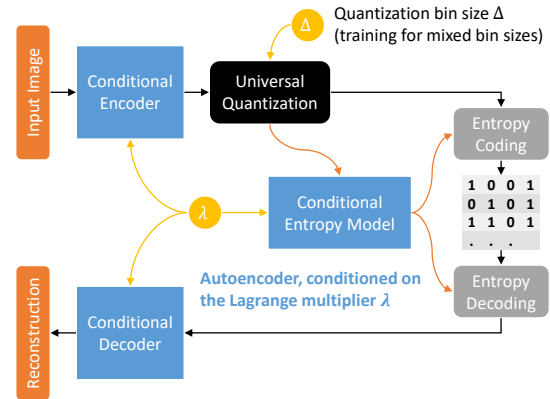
Input Image

Conditional Encoder

$\Delta$

Quantization bin size $\Delta$ (training for mixed bin sizes)

Universal Quantization

Entropy Coding

$\lambda$

Conditional Entropy Model

1 0 0 1
0 1 0 1
1 1 0 1
. . .

Autoencoder, conditioned on the Lagrange multiplier $\lambda$

Entropy Decoding

Reconstruction

Conditional Decoder